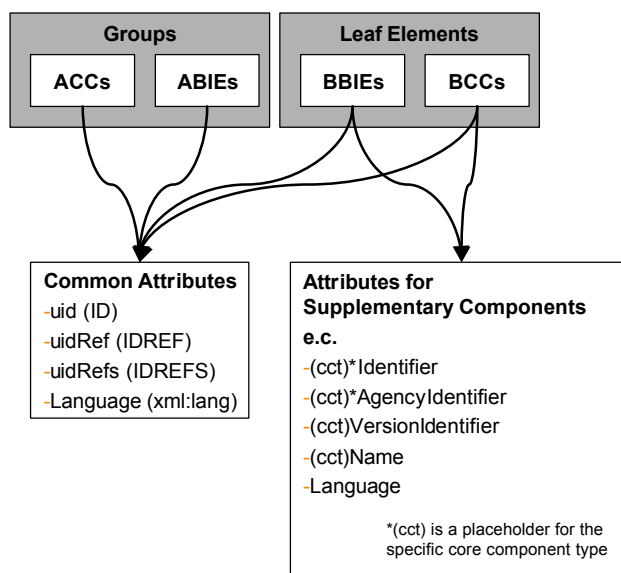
Groups
ACCs
ABIEs

Leaf Elements
BBIEs
BCCs

Common Attributes
-uid (ID)
-uidRef (IDREF)
-uidRefs (IDREFS)
-Language (xml:lang)

Attributes for Supplementary Components
e.c.
-(cct)*Identifier
-(cct)*AgencyIdentifier
-(cct)VersionIdentifier
-(cct)Name
-Language

*(cct) is a placeholder for the specific core component type